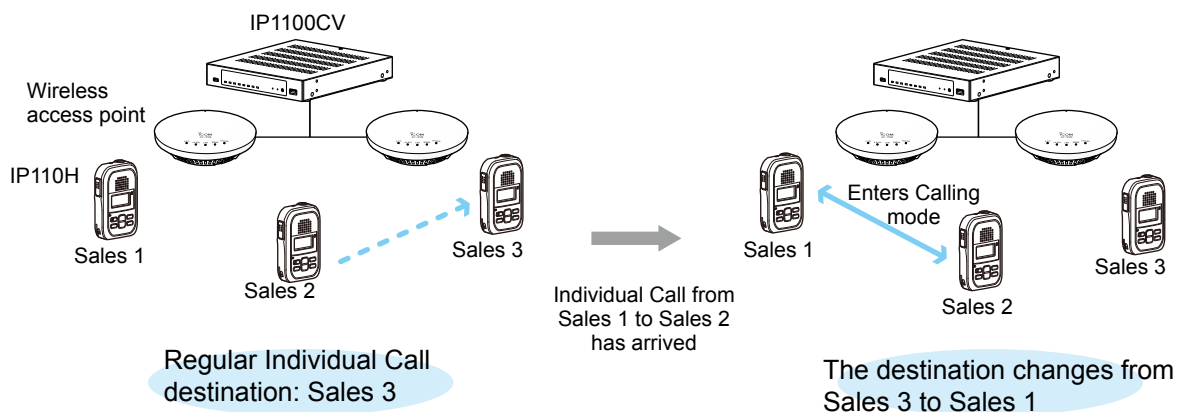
IP1100CV

Wireless access point

IP110H

Sales 1

Sales 2

Sales 3

Regular Individual Call destination: Sales 3

Individual Call from Sales 1 to Sales 2 has arrived

Enters Calling mode

Sales 1

Sales 2

Sales 3

The destination changes from Sales 3 to Sales 1